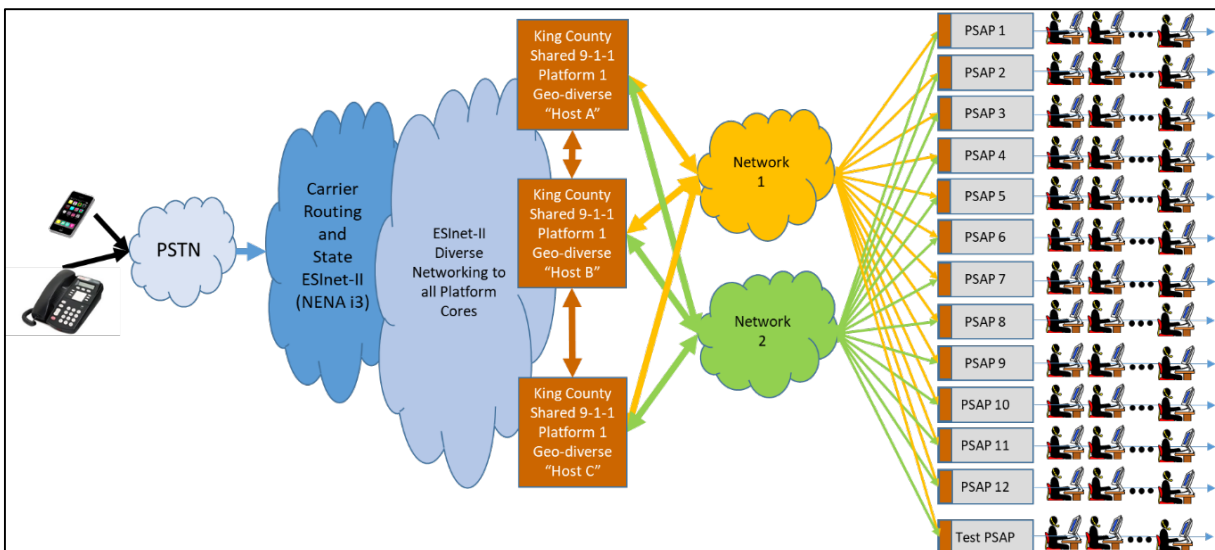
PSTN

Carrier Routing and State ESInet-II (NENA i3)

ESInet-II Diverse Networking to all Platform Cores

King County Shared 9-1-1 Platform 1 Geo-diverse "Host A"

King County Shared 9-1-1 Platform 1 Geo-diverse "Host B"

King County Shared 9-1-1 Platform 1 Geo-diverse "Host C"

Network 1

Network 2

PSAP 1

PSAP 2

PSAP 3

PSAP 4

PSAP 5

PSAP 6

PSAP 7

PSAP 8

PSAP 9

PSAP 10

PSAP 11

PSAP 12

Test PSAP